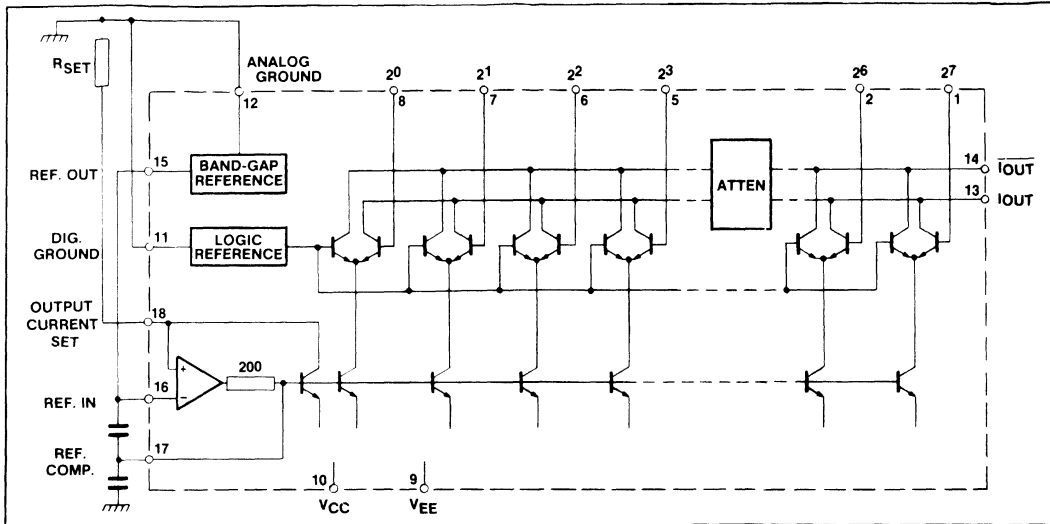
$R_{SET}$

ANALOG GROUND

$2^0$ $2^1$ $2^2$ $2^3$ $2^6$ $2^7$

12 8 7 6 5 2 1

REF. OUT 15 BAND-GAP REFERENCE

ATTEN

14 $\overline{IOUT}$

13 IOUT

DIG. GROUND 11 LOGIC REFERENCE

OUTPUT CURRENT SET 18

+ −

200

REF. IN 16

REF. COMP. 17

10 $V_{CC}$

9 $V_{EE}$